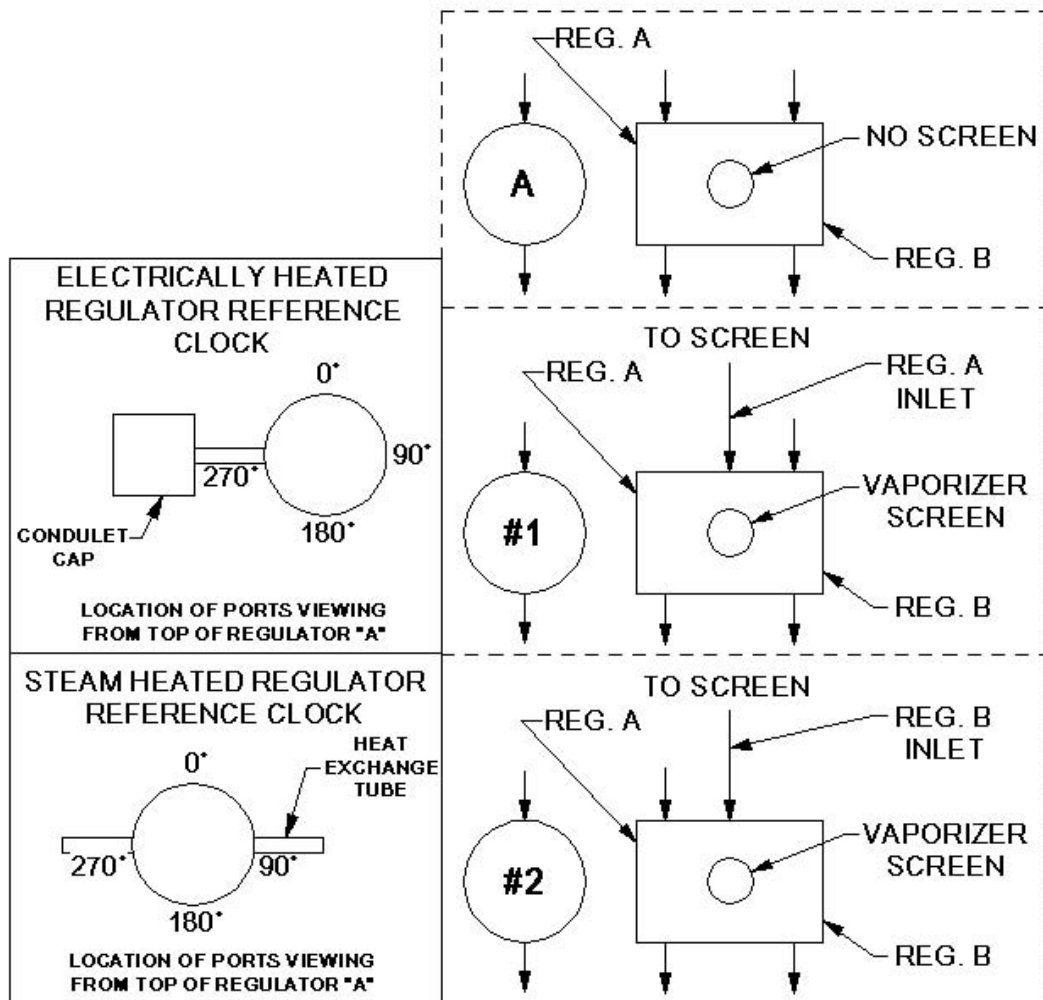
REG. A

A

NO SCREEN

REG. B

ELECTRICALLY HEATED REGULATOR REFERENCE CLOCK

0°

90°

270°

180°

CONDULET CAP

LOCATION OF PORTS VIEWING FROM TOP OF REGULATOR "A"

TO SCREEN

REG. A

REG. A INLET

#1

VAPORIZER SCREEN

REG. B

STEAM HEATED REGULATOR REFERENCE CLOCK

0°

HEAT EXCHANGE TUBE

270°

90°

180°

LOCATION OF PORTS VIEWING FROM TOP OF REGULATOR "A"

TO SCREEN

REG. A

REG. B INLET

#2

VAPORIZER SCREEN

REG. B